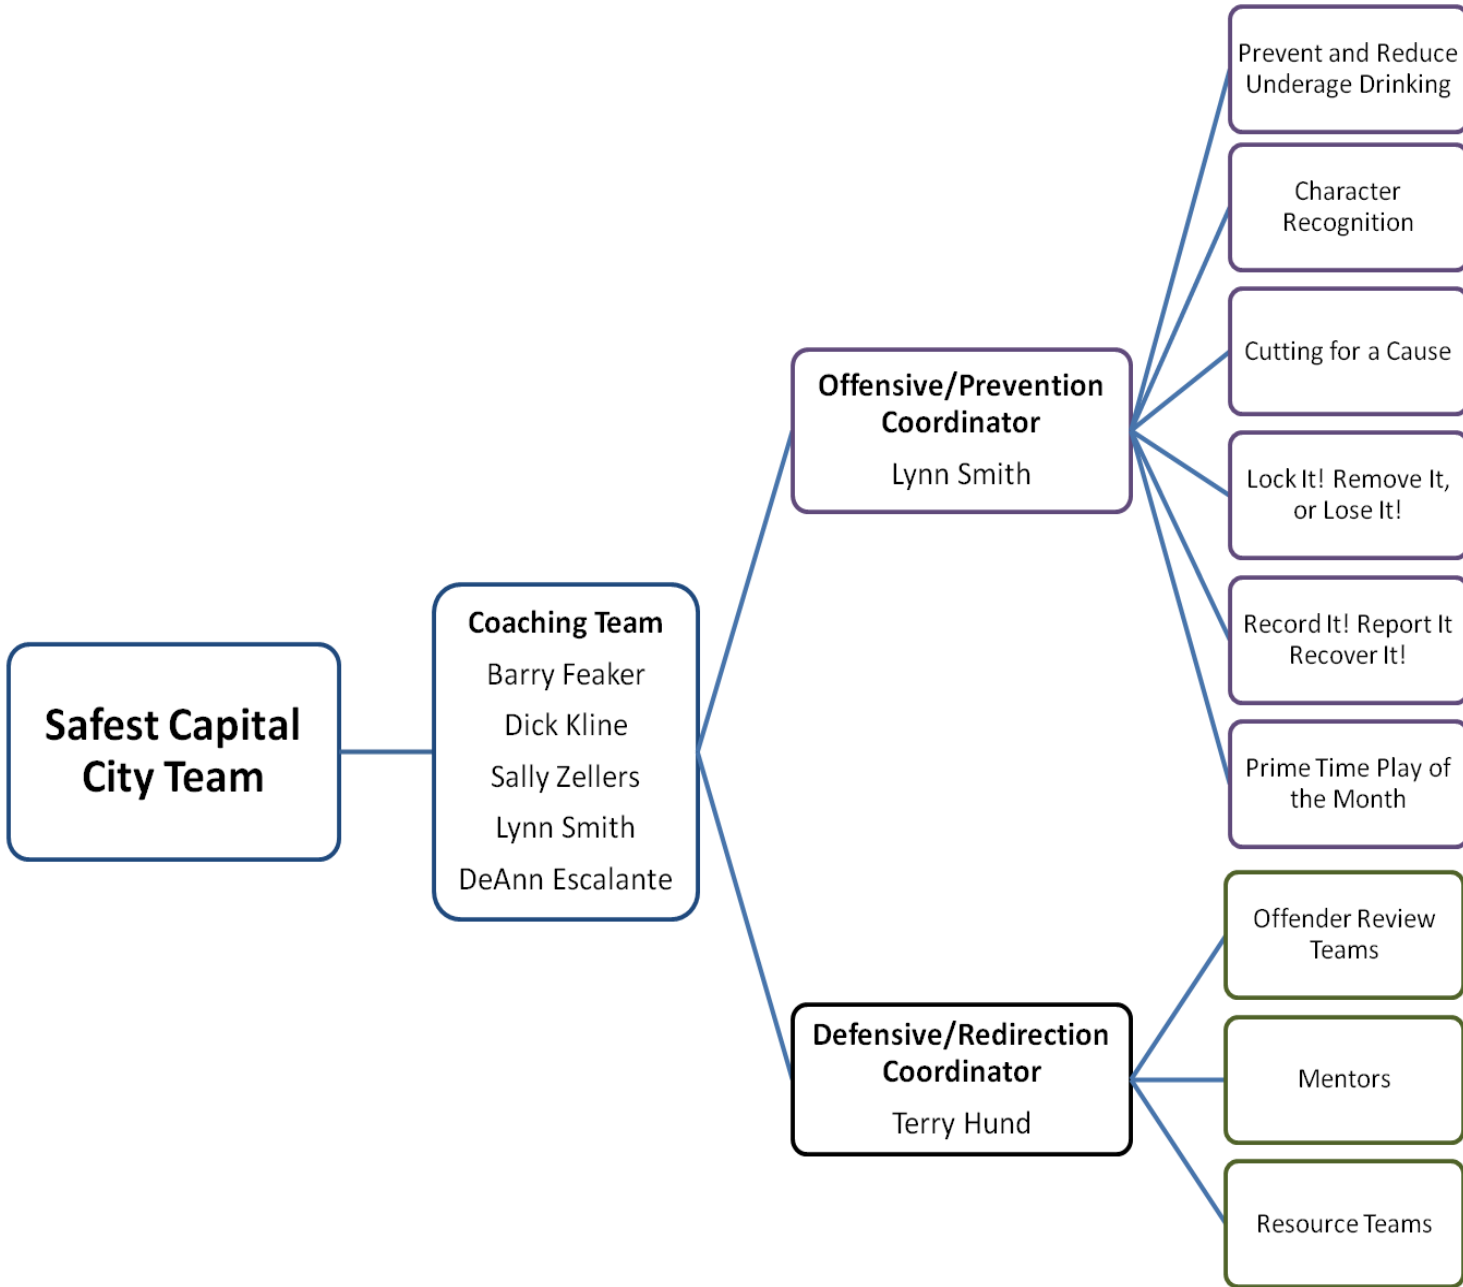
Safest Capital City Team

Coaching Team
Barry Feaker
Dick Kline
Sally Zellers
Lynn Smith
DeAnn Escalante

Offensive/Prevention Coordinator
Lynn Smith

Prevent and Reduce Underage Drinking

Character Recognition

Cutting for a Cause

Lock It! Remove It, or Lose It!

Record It! Report It Recover It!

Prime Time Play of the Month

Defensive/Redirection Coordinator
Terry Hund

Offender Review Teams

Mentors

Resource Teams